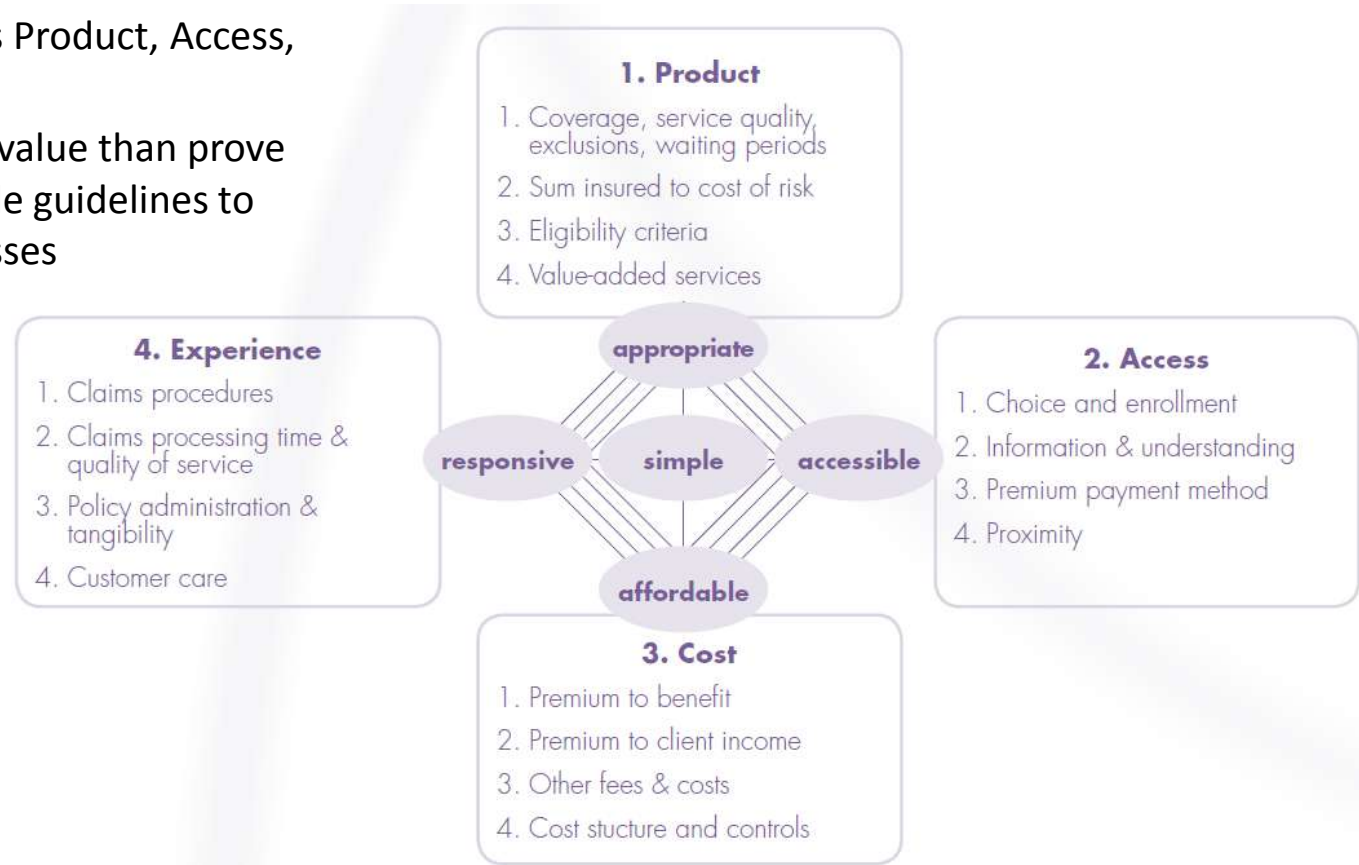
s Product, Access,

value than prove
e guidelines to
sses

1. Product
1. Coverage, service quality, exclusions, waiting periods
2. Sum insured to cost of risk
3. Eligibility criteria
4. Value-added services

4. Experience
1. Claims procedures
2. Claims processing time & quality of service
3. Policy administration & tangibility
4. Customer care

appropriate

responsive

simple

accessible

affordable

2. Access
1. Choice and enrollment
2. Information & understanding
3. Premium payment method
4. Proximity

3. Cost
1. Premium to benefit
2. Premium to client income
3. Other fees & costs
4. Cost stucture and controls